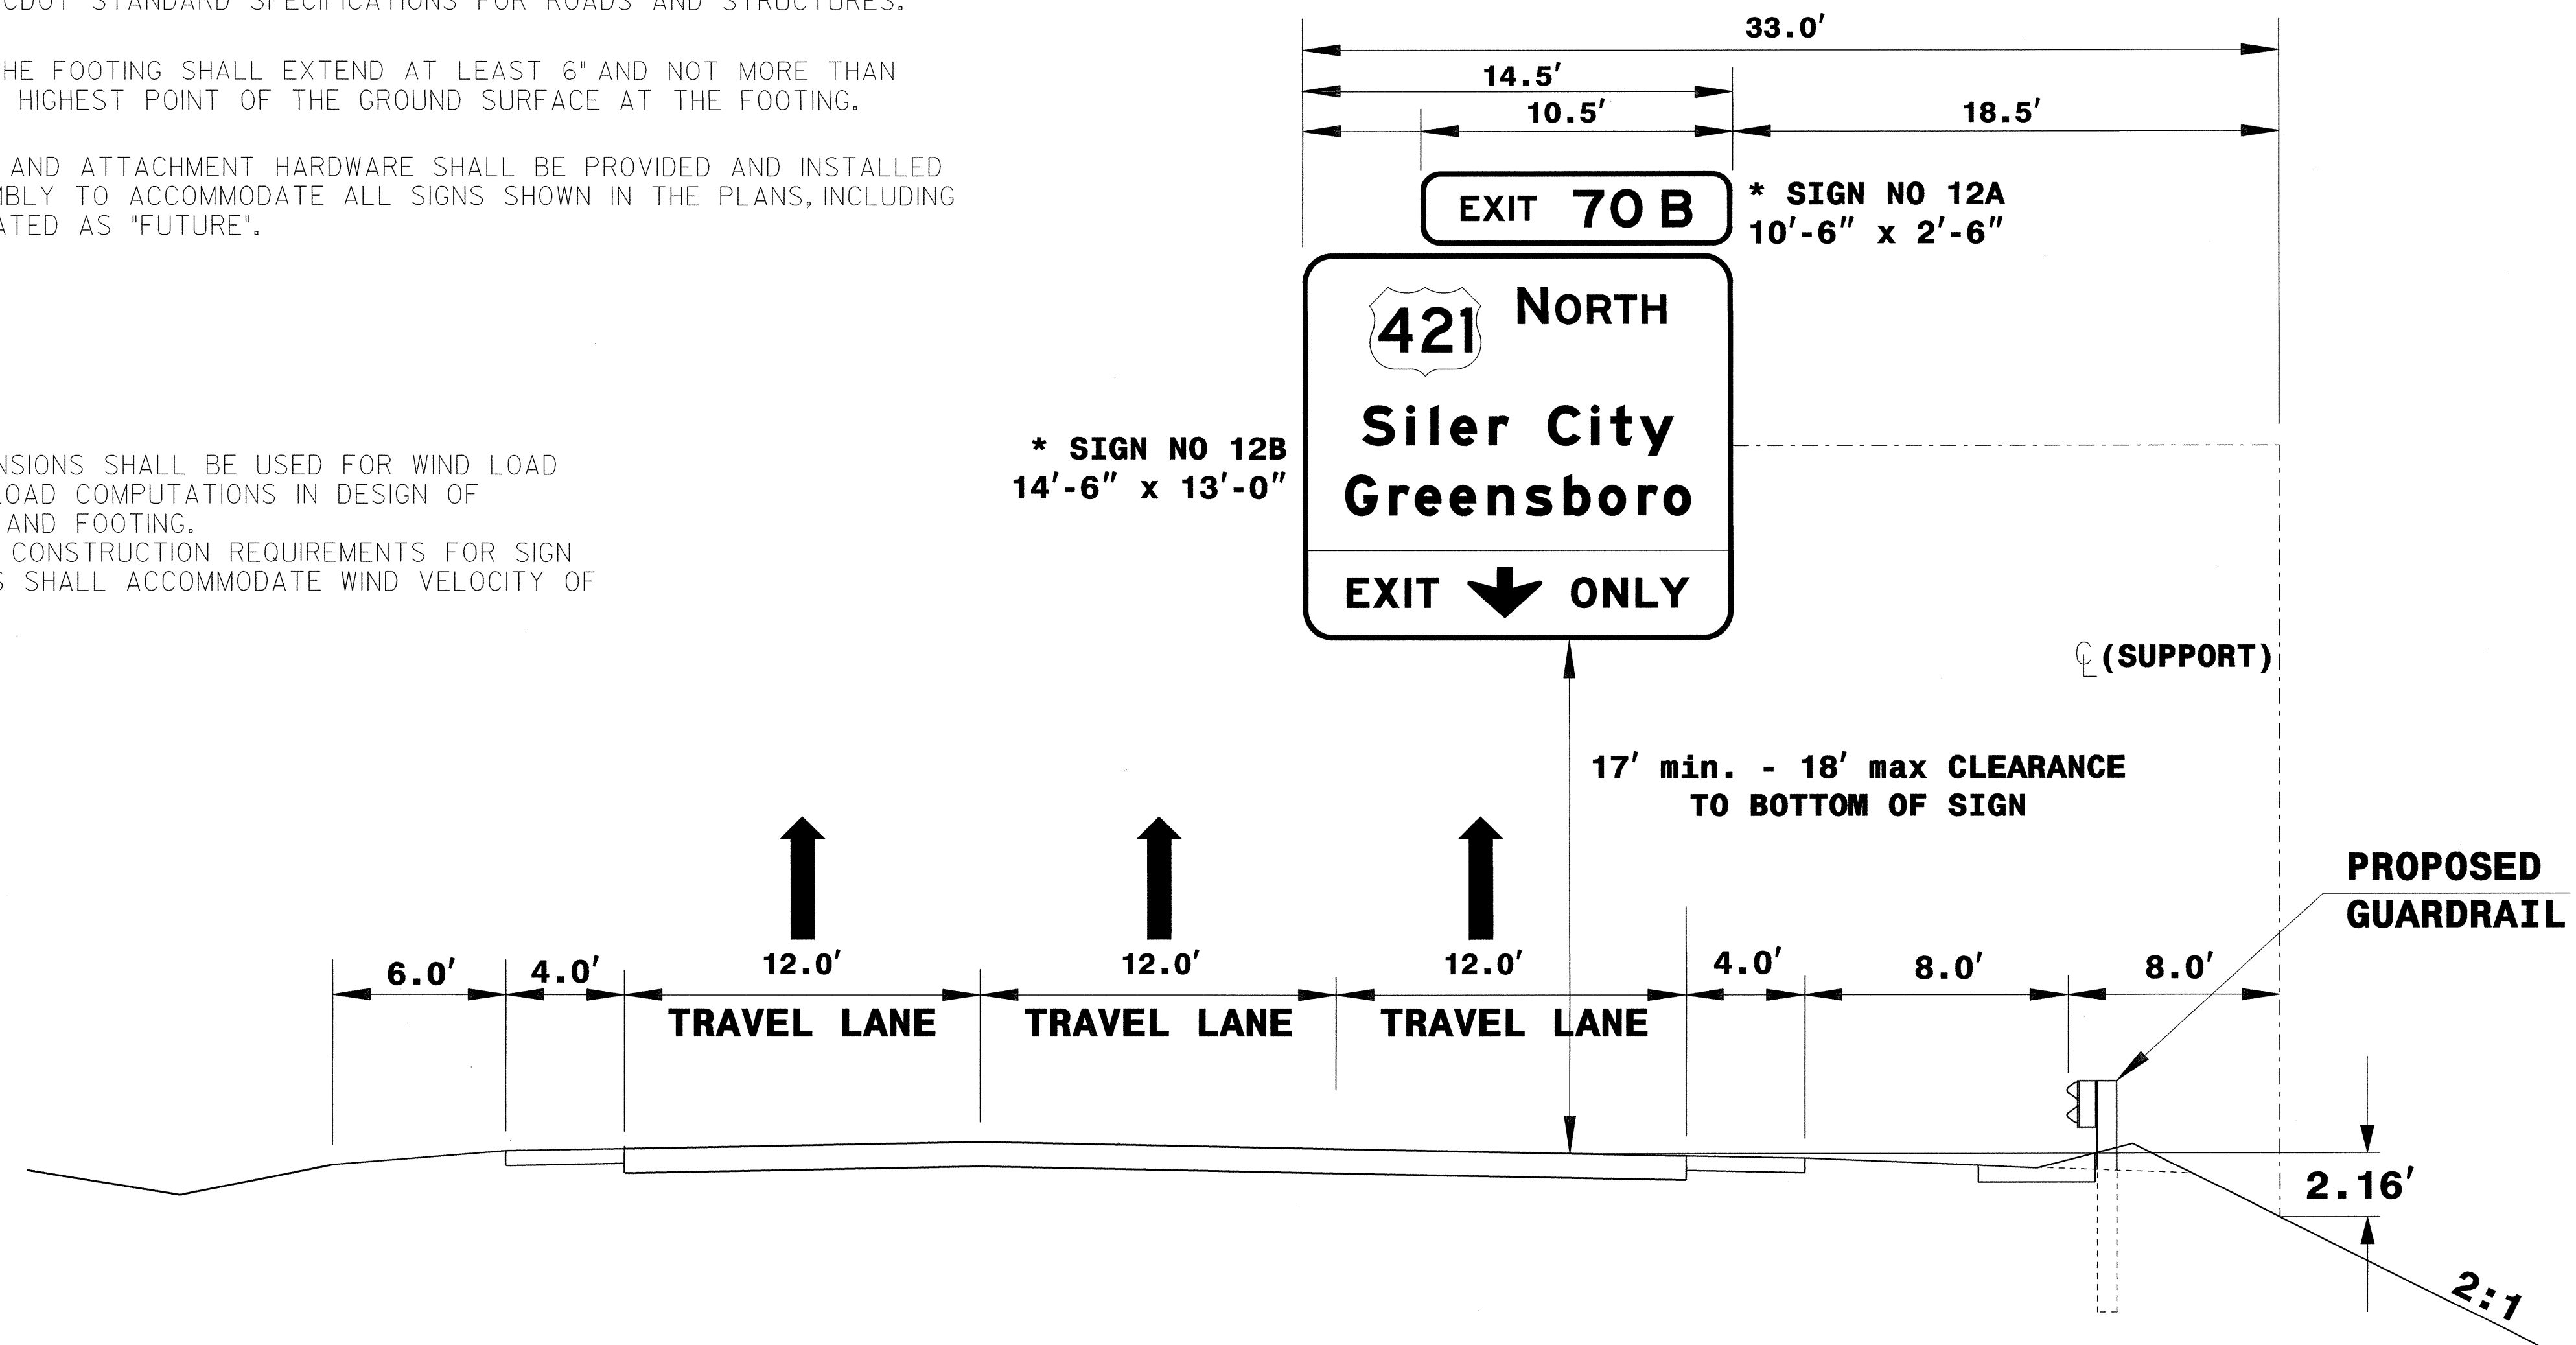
CDOT STANDARD SPECIFICATIONS FOR ROADS AND STRUCTURES.

HE FOOTING SHALL EXTEND AT LEAST 6" AND NOT MORE THAN HIGHEST POINT OF THE GROUND SURFACE AT THE FOOTING.

AND ATTACHMENT HARDWARE SHALL BE PROVIDED AND INSTALLED MBLY TO ACCOMMODATE ALL SIGNS SHOWN IN THE PLANS, INCLUDING ATED AS "FUTURE".

NSIONS SHALL BE USED FOR WIND LOAD LOAD COMPUTATIONS IN DESIGN OF AND FOOTING.
CONSTRUCTION REQUIREMENTS FOR SIGN S SHALL ACCOMMODATE WIND VELOCITY OF

33.0′
14.5′
10.5′
18.5′

EXIT 70 B
* SIGN NO 12A
10′-6″ x 2′-6″

421 NORTH
Siler City
Greensboro
EXIT ONLY

* SIGN NO 12B
14′-6″ x 13′-0″

℄ (SUPPORT)

17′ min. - 18′ max CLEARANCE TO BOTTOM OF SIGN

PROPOSED GUARDRAIL

6.0′ 4.0′ 12.0′ 12.0′ 12.0′ 4.0′ 8.0′ 8.0′
TRAVEL LANE TRAVEL LANE TRAVEL LANE

2.16′
2:1